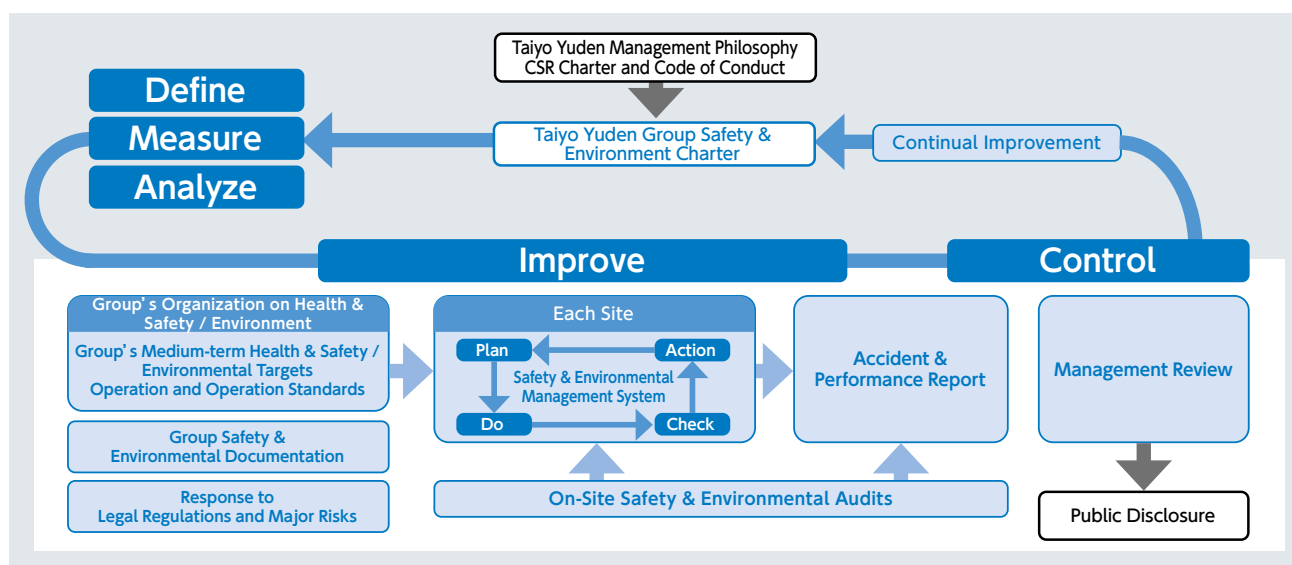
Taiyo Yuden Management Philosophy
CSR Charter and Code of Conduct

Define

Measure

Analyze

Taiyo Yuden Group Safety & Environment Charter

Continual Improvement

Improve

Control

Group' s Organization on Health & Safety / Environment

Group' s Medium-term Health & Safety / Environmental Targets
Operation and Operation Standards

Group Safety & Environmental Documentation

Response to Legal Regulations and Major Risks

Each Site

Plan

Action

Safety & Environmental Management System

Do

Check

Accident & Performance Report

Management Review

On-Site Safety & Environmental Audits

Public Disclosure